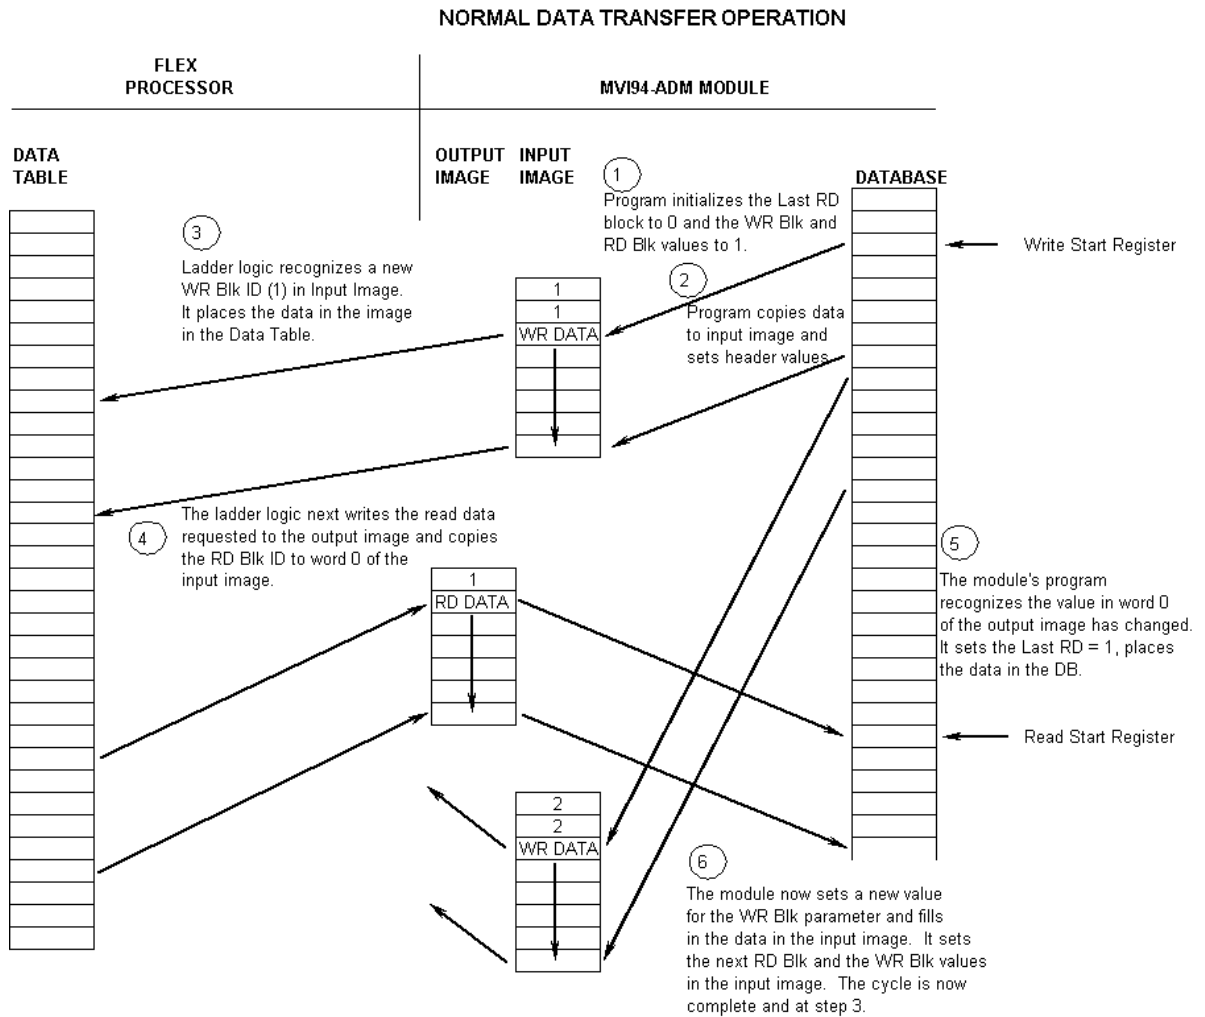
NORMAL DATA TRANSFER OPERATION

FLEX PROCESSOR

MVI94-ADM MODULE

DATA TABLE

OUTPUT IMAGE

INPUT IMAGE

1

Program initializes the Last RD block to 0 and the WR Blk and RD Blk values to 1.

DATABASE

Write Start Register

3

Ladder logic recognizes a new WR Blk ID (1) in Input Image. It places the data in the image in the Data Table.

2

Program copies data to input image and sets header values.

1
1
WR DATA

4

The ladder logic next writes the read data requested to the output image and copies the RD Blk ID to word 0 of the input image.

1
RD DATA

5

The module's program recognizes the value in word 0 of the output image has changed. It sets the Last RD = 1, places the data in the DB.

Read Start Register

2
2
WR DATA

6

The module now sets a new value for the WR Blk parameter and fills in the data in the input image. It sets the next RD Blk and the WR Blk values in the input image. The cycle is now complete and at step 3.